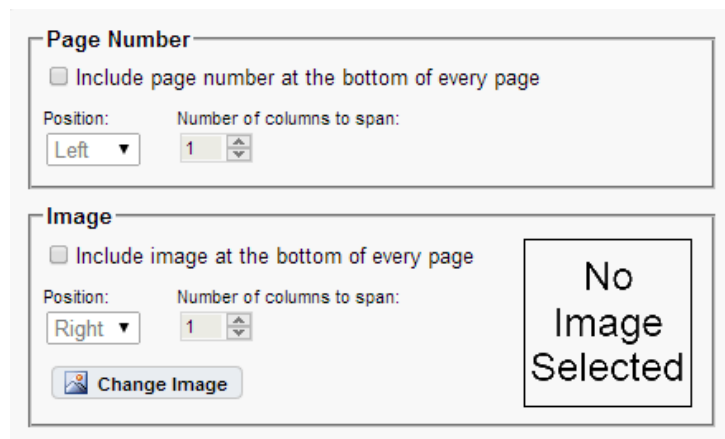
Page Number

Include page number at the bottom of every page

Position:
Left

Number of columns to span:
1

Image

Include image at the bottom of every page

Position:
Right

Number of columns to span:
1

Change Image

No Image Selected